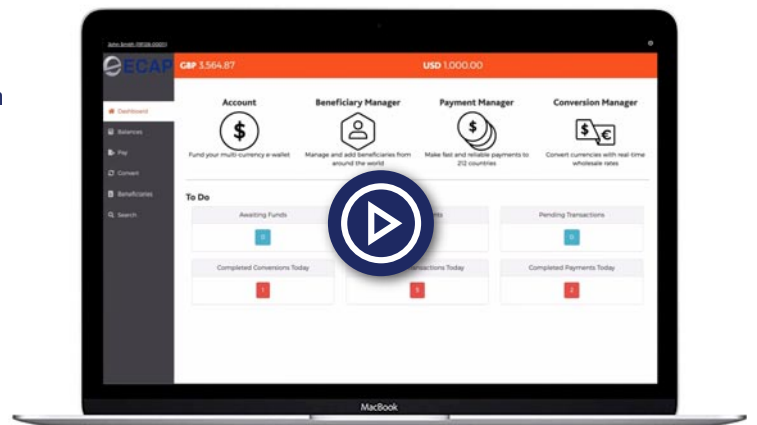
John Smith (RF08-0001)

ECAP

GBP 3,564.87

USD 1,000.00

Dashboard

Balances

Pay

Convert

Beneficiaries

Search

Account

Fund your multi currency e-wallet

Beneficiary Manager

Manage and add beneficiaries from around the world

Payment Manager

Make fast and reliable payments to 212 countries

Conversion Manager

Convert currencies with real-time wholesale rates

To Do

Awaiting Funds

0

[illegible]nts

Pending Transactions

0

Completed Conversions Today

1

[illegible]nsactions Today

5

Completed Payments Today

2

MacBook